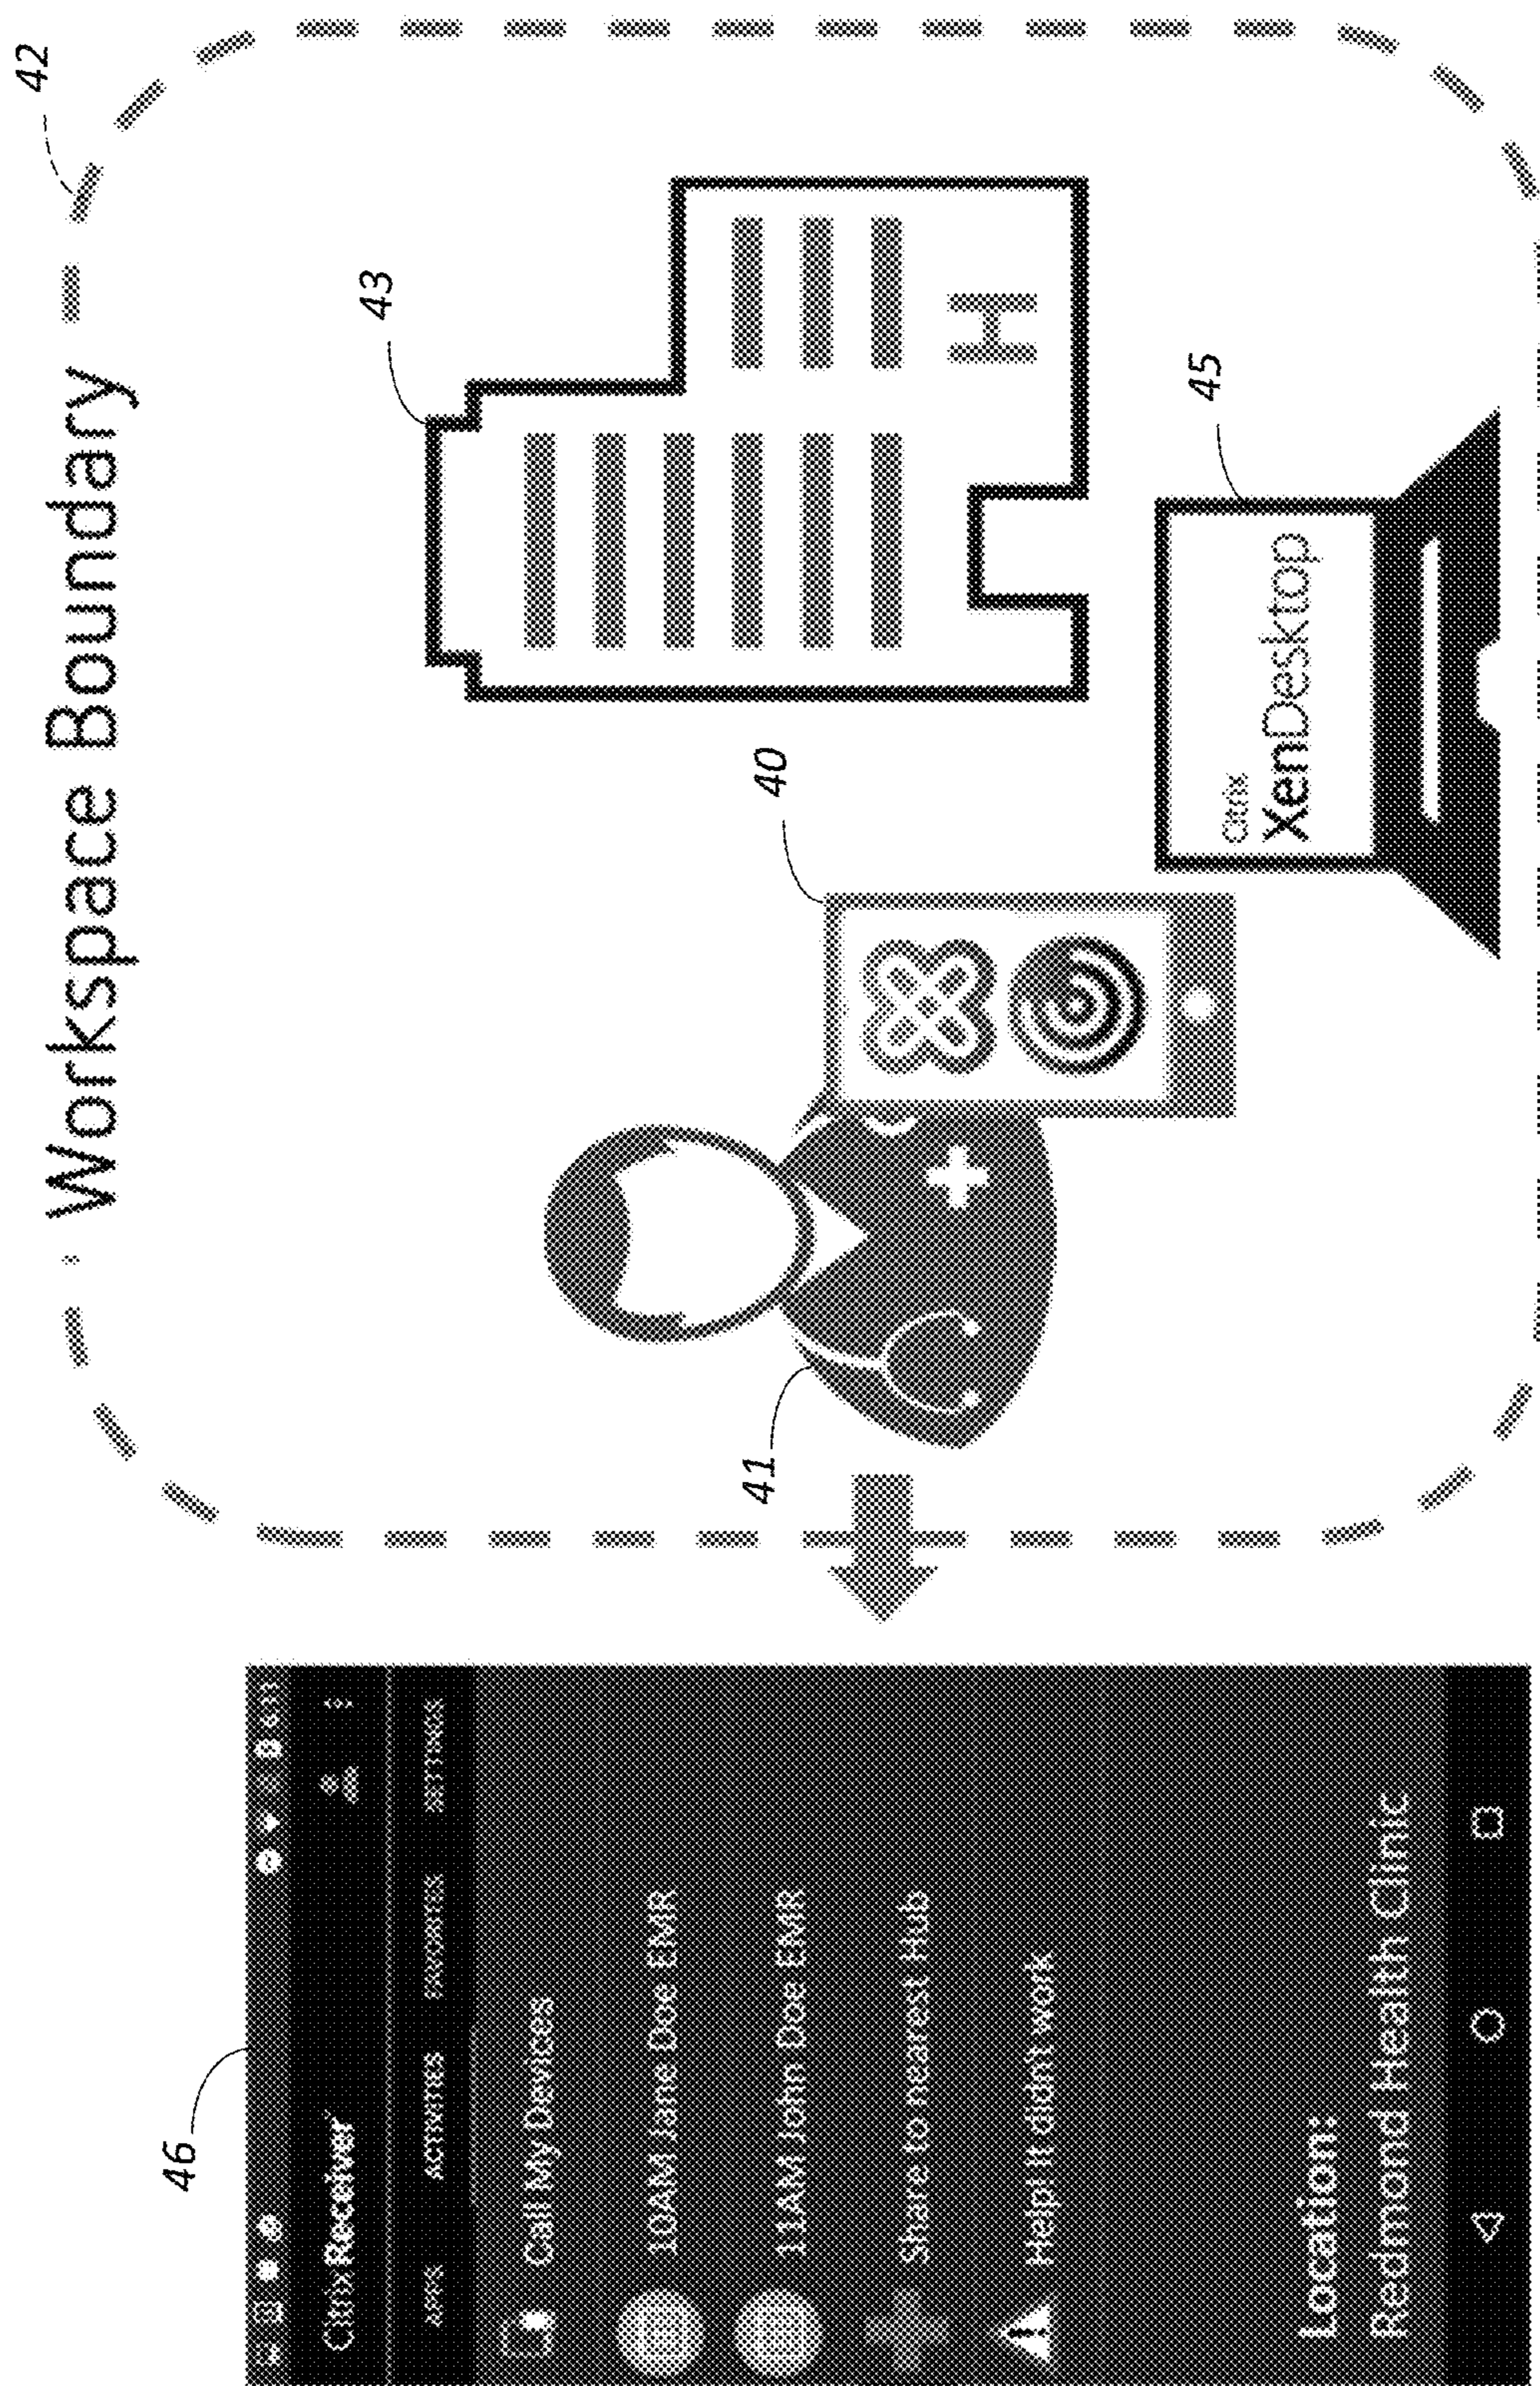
Workspace Boundary

42

43

H

40

41

45

Citrix XenDesktop

46

6:11

Citrix Receiver

APPS ACTIVITIES FAVORITES SETTINGS

Call My Devices

10AM Jane Doe EMR

11AM John Doe EMR

Share to nearest Hub

Help it didn't work

Location:
Redmond Health Clinic